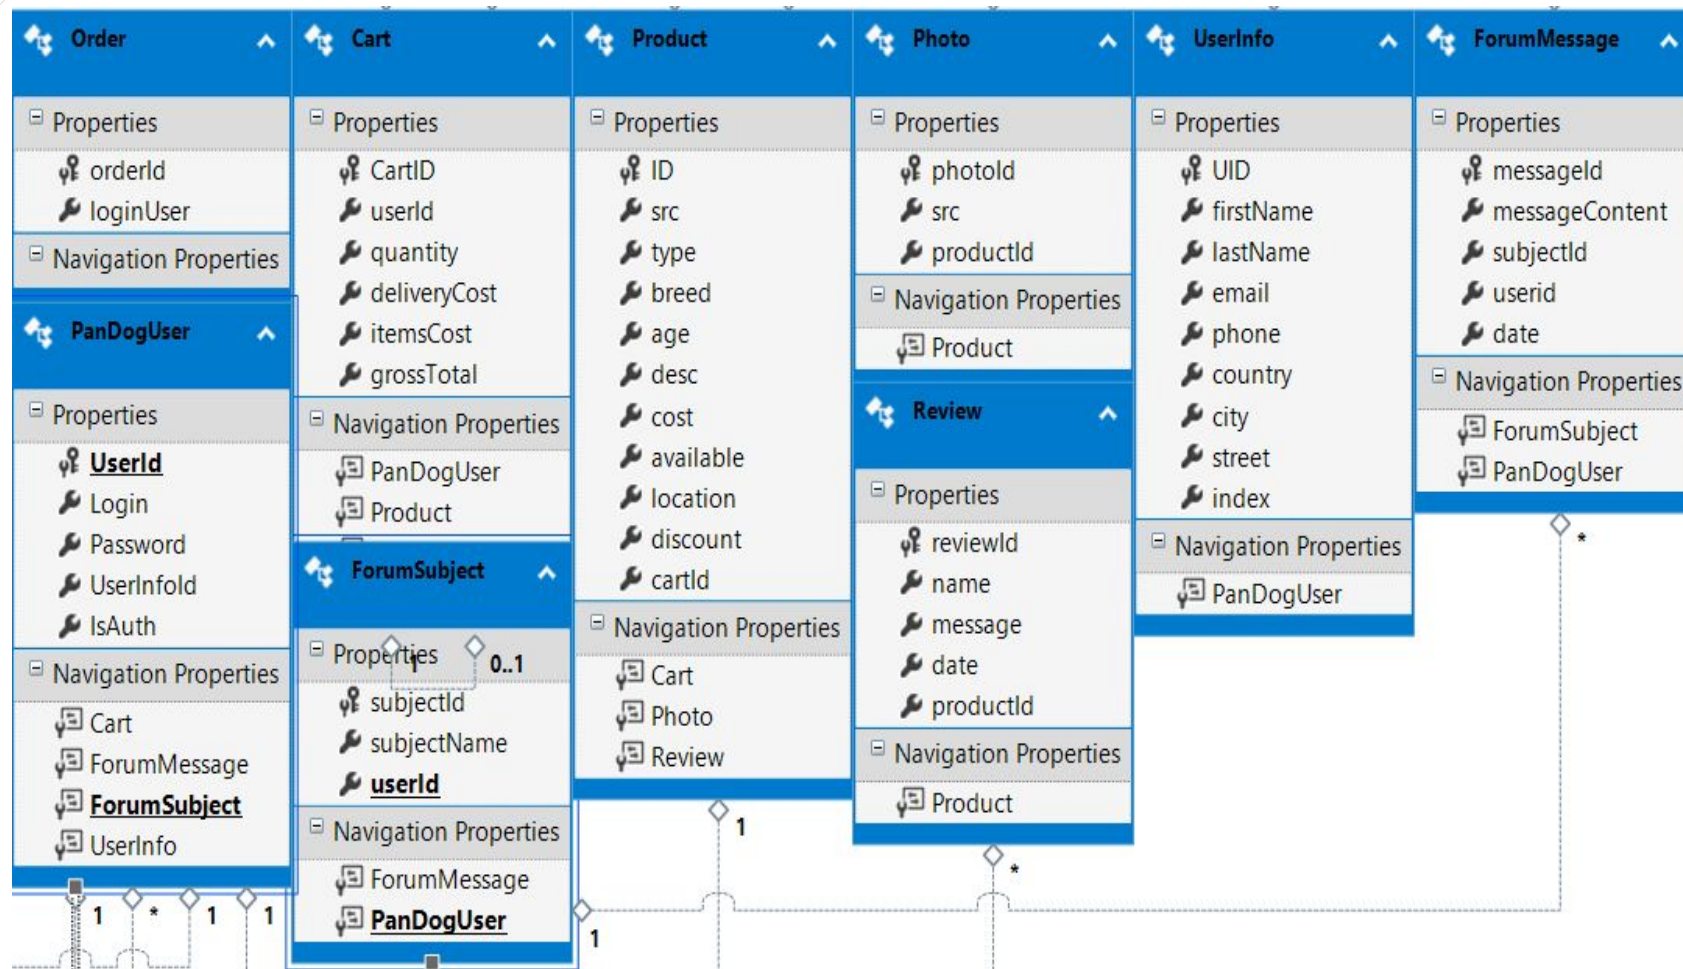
Order

Properties
orderId
loginUser

Navigation Properties

PanDogUser

Properties
UserId
Login
Password
UserInfoId
IsAuth

Navigation Properties
Cart
ForumMessage
ForumSubject
UserInfo

Cart

Properties
CartID
userId
quantity
deliveryCost
itemsCost
grossTotal

Navigation Properties
PanDogUser
Product

ForumSubject

Properties
subjectId
subjectName
userId

Navigation Properties
ForumMessage
PanDogUser

Product

Properties
ID
src
type
breed
age
desc
cost
available
location
discount
cartId

Navigation Properties
Cart
Photo
Review

Photo

Properties
photoId
src
productId

Navigation Properties
Product

Review

Properties
reviewId
name
message
date
productId

Navigation Properties
Product

UserInfo

Properties
UID
firstName
lastName
email
phone
country
city
street
index

Navigation Properties
PanDogUser

ForumMessage

Properties
messageId
messageContent
subjectId
userid
date

Navigation Properties
ForumSubject
PanDogUser

1 0..1 1 * 1 1 1 1 * *